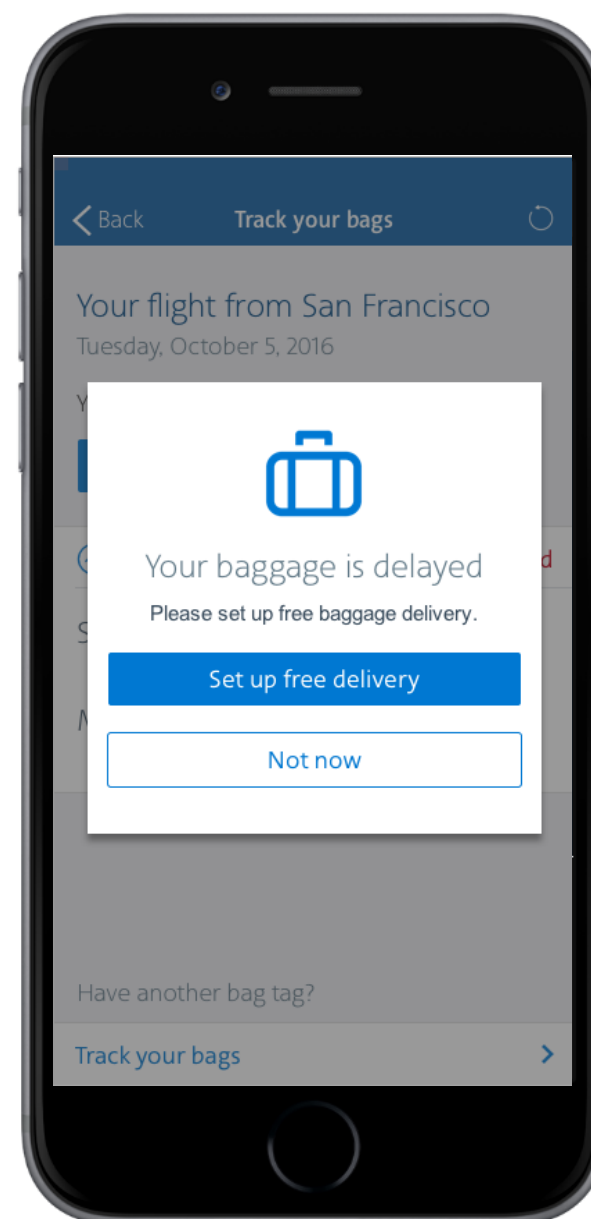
Back

Track your bags

Your flight from San Francisco

Tuesday, October 5, 2016

Your baggage is delayed

Please set up free baggage delivery.

Set up free delivery

Not now

Have another bag tag?

Track your bags